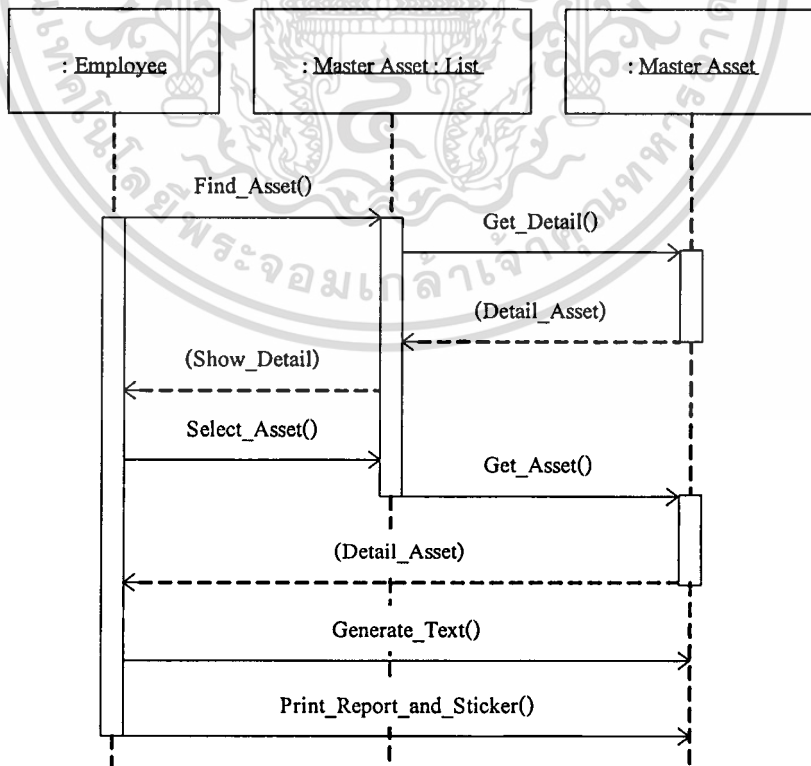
: Employee

: Master Asset : List

: Master Asset

Find_Asset()

Get_Detail()

(Detail_Asset)

(Show_Detail)

Select_Asset()

Get_Asset()

(Detail_Asset)

Generate_Text()

Print_Report_and_Sticker()

พระจอมเกล้าเจ้าคุณทหาร